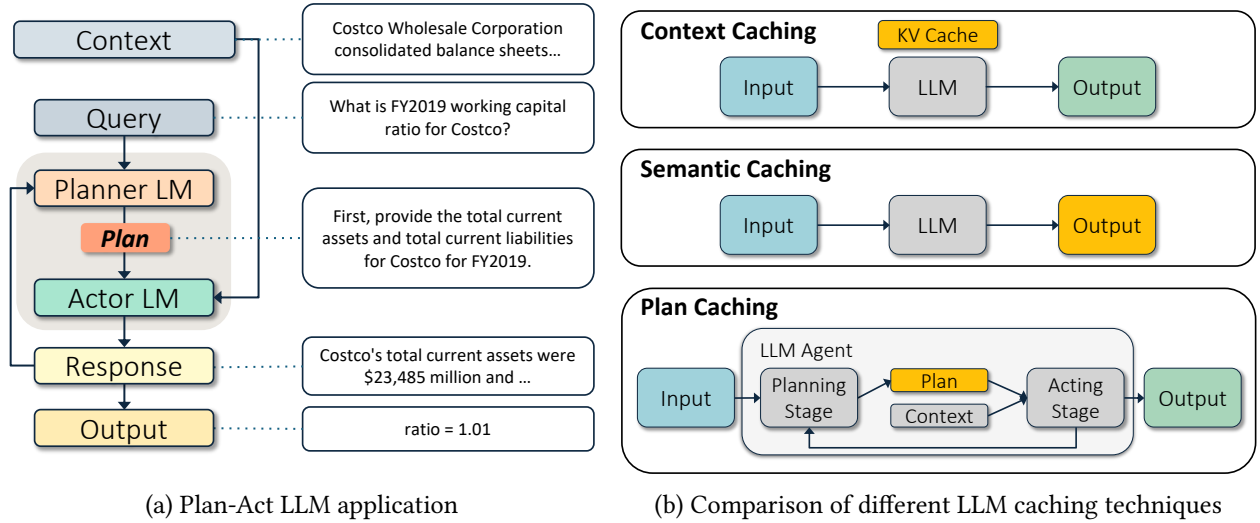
Context

Costco Wholesale Corporation consolidated balance sheets...

Query

What is FY2019 working capital ratio for Costco?

Planner LM

Plan

First, provide the total current assets and total current liabilities for Costco for FY2019.

Actor LM

Response

Costco's total current assets were $23,485 million and ...

Output

ratio = 1.01

(a) Plan-Act LLM application

Context Caching

KV Cache

Input

LLM

Output

Semantic Caching

Input

LLM

Output

Plan Caching

LLM Agent

Input

Planning Stage

Plan

Context

Acting Stage

Output

(b) Comparison of different LLM caching techniques